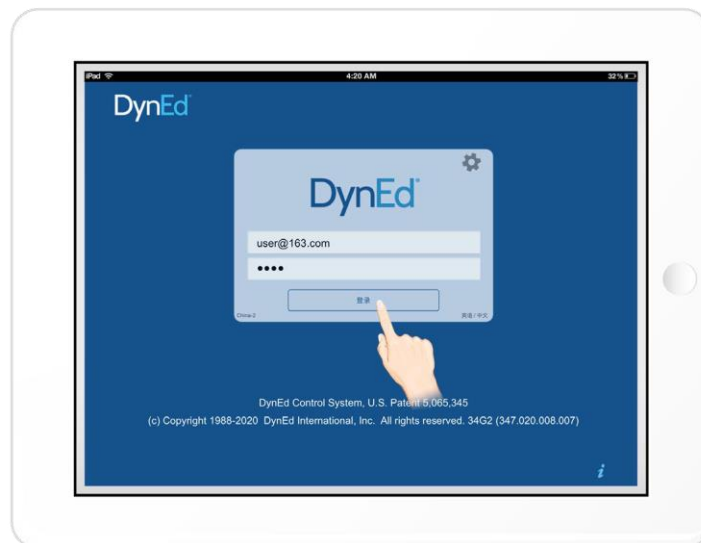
iPad
4:20 AM
32%

DynEd

DynEd

user@163.com
••••

登录

China-2
英语 / 中文

DynEd Control System, U.S. Patent 5,065,345
(c) Copyright 1988-2020 DynEd International, Inc. All rights reserved. 34G2 (347.020.008.007)

i